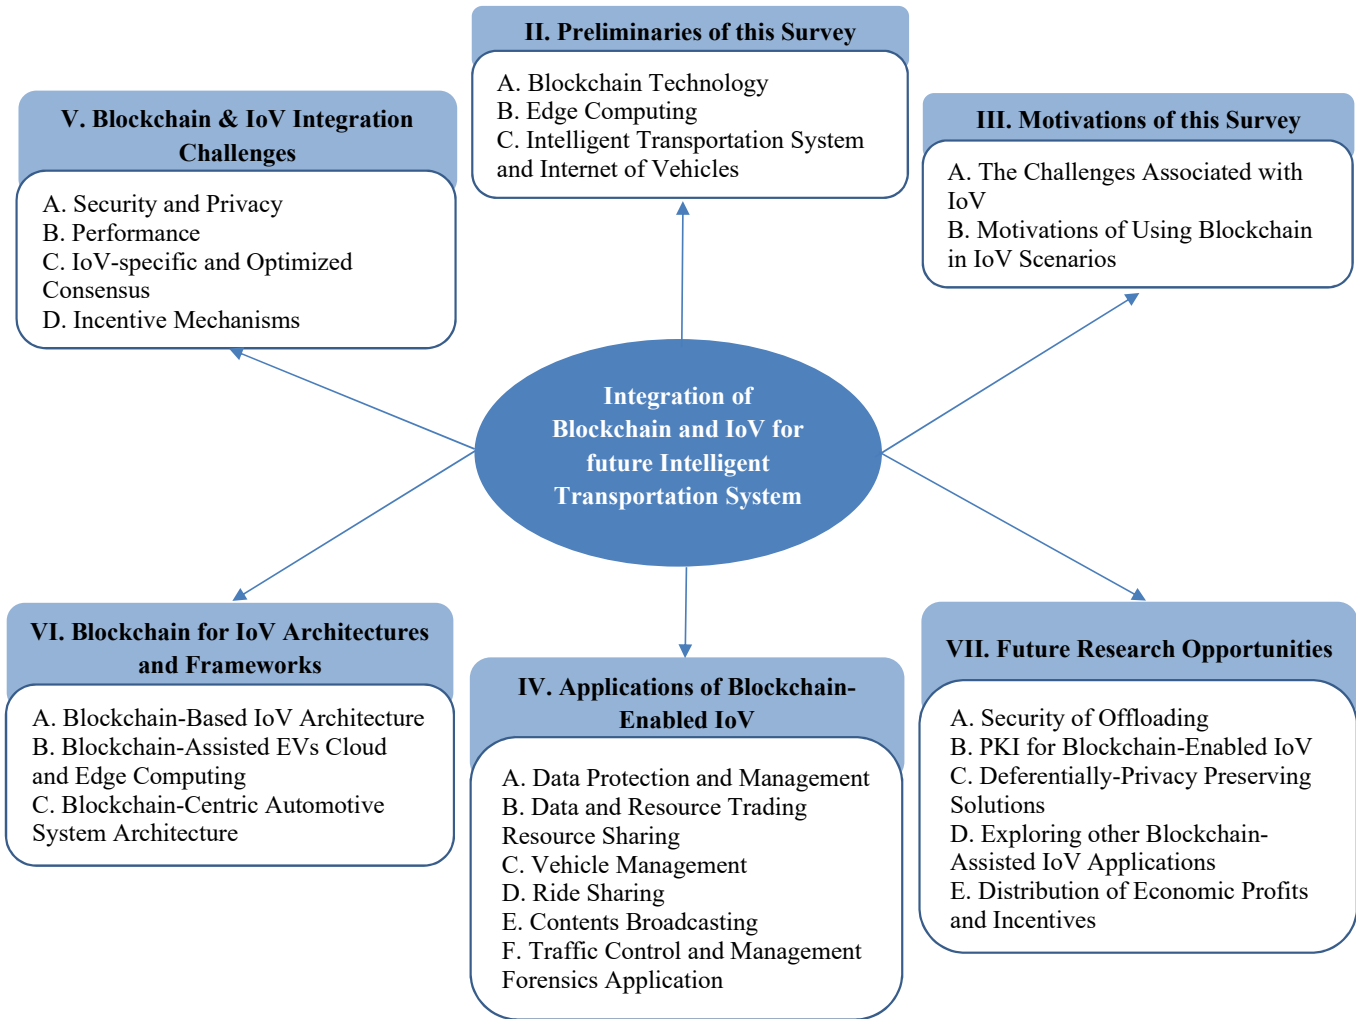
II. Preliminaries of this Survey

A. Blockchain Technology
B. Edge Computing
C. Intelligent Transportation System and Internet of Vehicles

V. Blockchain & IoV Integration Challenges

A. Security and Privacy
B. Performance
C. IoV-specific and Optimized Consensus
D. Incentive Mechanisms

III. Motivations of this Survey

A. The Challenges Associated with IoV
B. Motivations of Using Blockchain in IoV Scenarios

Integration of Blockchain and IoV for future Intelligent Transportation System

VI. Blockchain for IoV Architectures and Frameworks

A. Blockchain-Based IoV Architecture
B. Blockchain-Assisted EVs Cloud and Edge Computing
C. Blockchain-Centric Automotive System Architecture

IV. Applications of Blockchain-Enabled IoV

A. Data Protection and Management
B. Data and Resource Trading Resource Sharing
C. Vehicle Management
D. Ride Sharing
E. Contents Broadcasting
F. Traffic Control and Management Forensics Application

VII. Future Research Opportunities

A. Security of Offloading
B. PKI for Blockchain-Enabled IoV
C. Deferentially-Privacy Preserving Solutions
D. Exploring other Blockchain-Assisted IoV Applications
E. Distribution of Economic Profits and Incentives